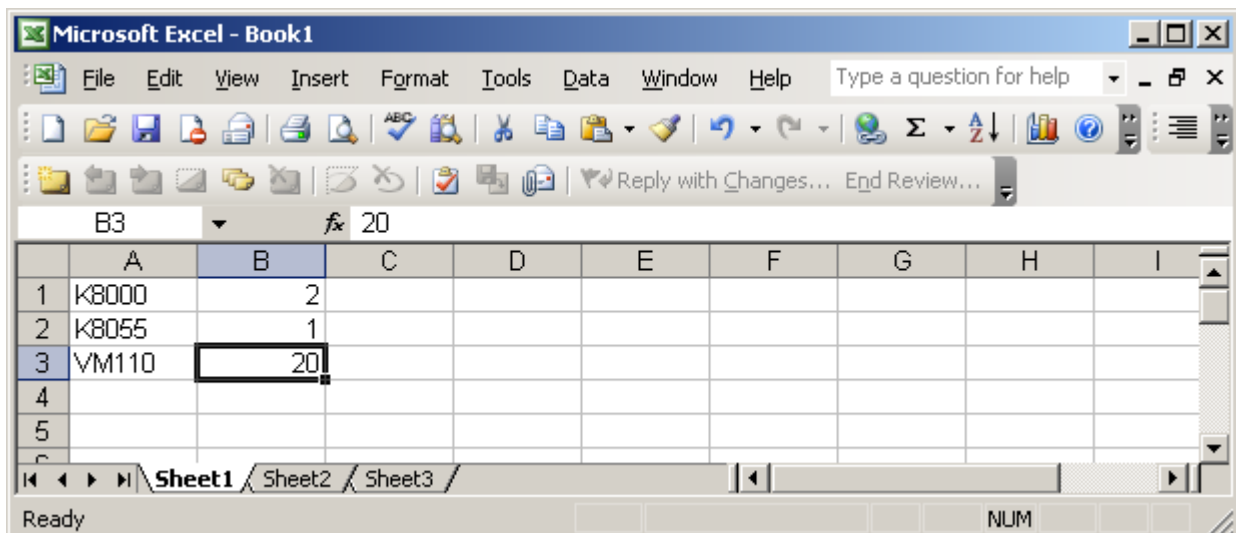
Microsoft Excel - Book1

File Edit View Insert Format Tools Data Window Help Type a question for help

Reply with Changes... End Review...

B3 $f_x$ 20

| | A | B | C | D | E | F | G | H | I |
|---|---|---|---|---|---|---|---|---|---|
| 1 | K8000 | 2 | | | | | | | |
| 2 | K8055 | 1 | | | | | | | |
| 3 | VM110 | 20 | | | | | | | |
| 4 | | | | | | | | | |
| 5 | | | | | | | | | |

Sheet1 Sheet2 Sheet3

Ready NUM